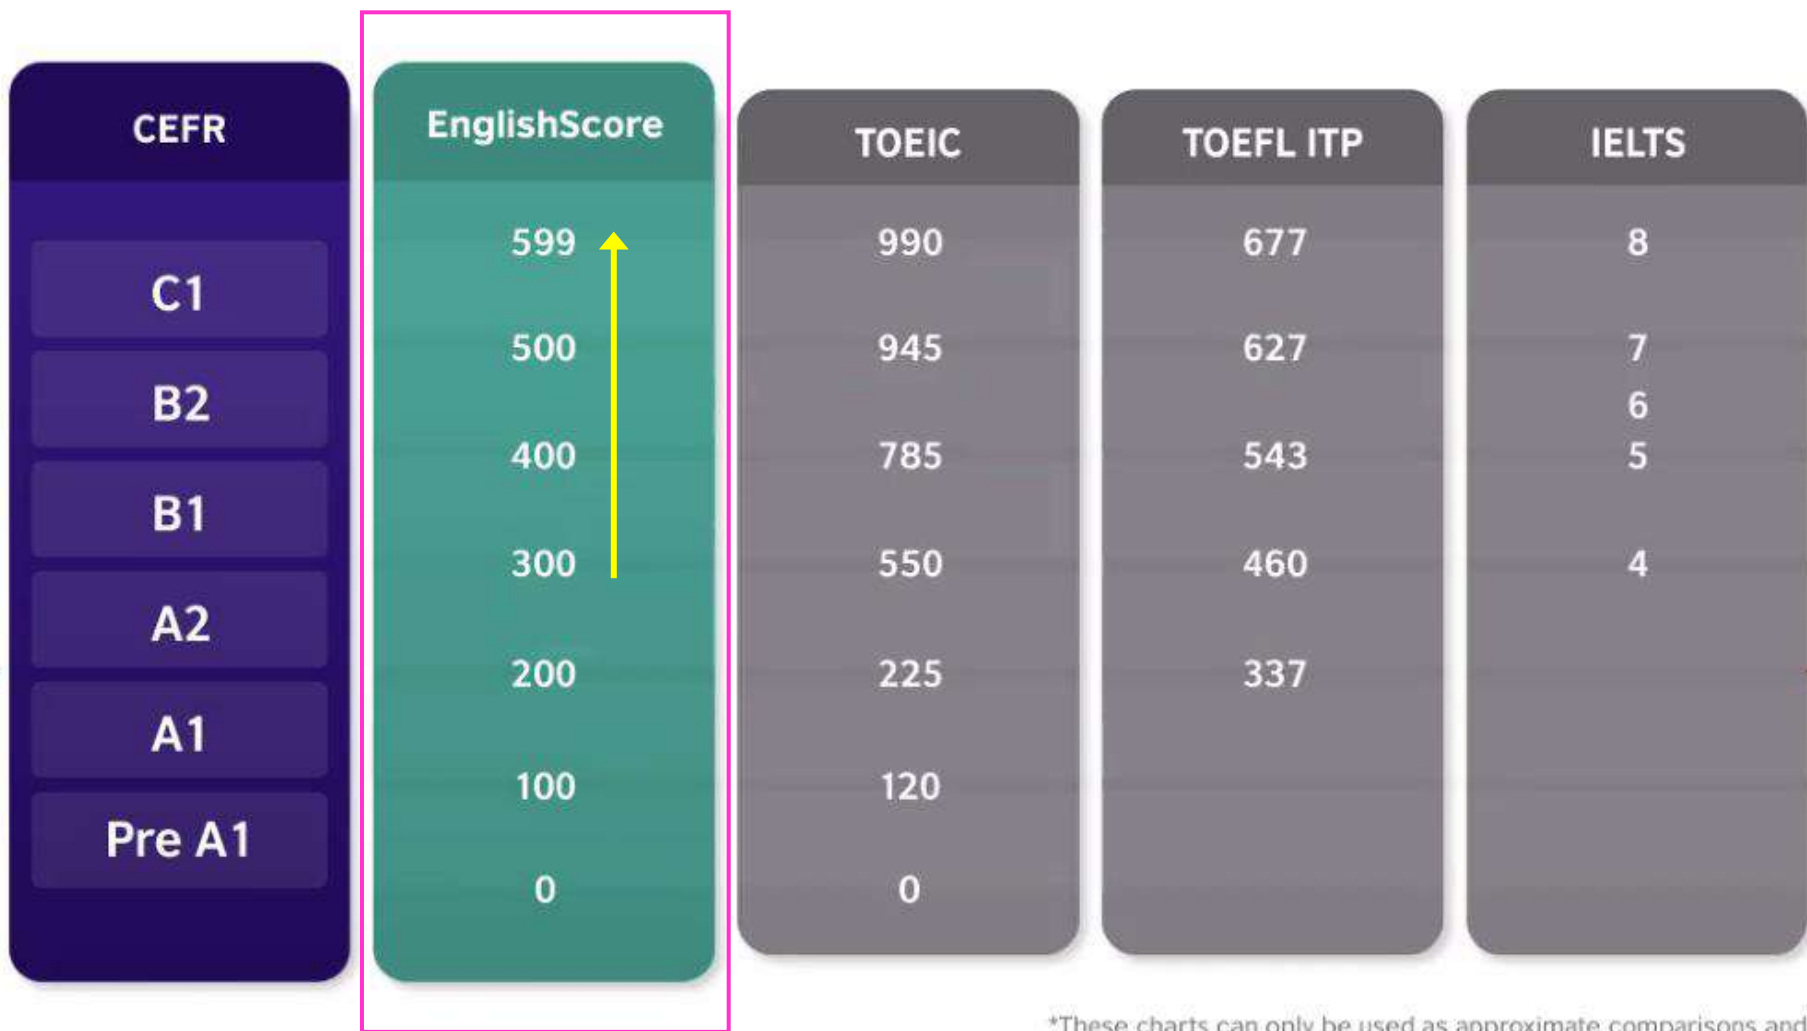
CEFR
C1
B2
B1
A2
A1
Pre A1

EnglishScore
599
500
400
300
200
100
0

TOEIC
990
945
785
550
225
120
0

TOEFL ITP
677
627
543
460
337

IELTS
8
7
6
5
4

*These charts can only be used as approximate comparisons and